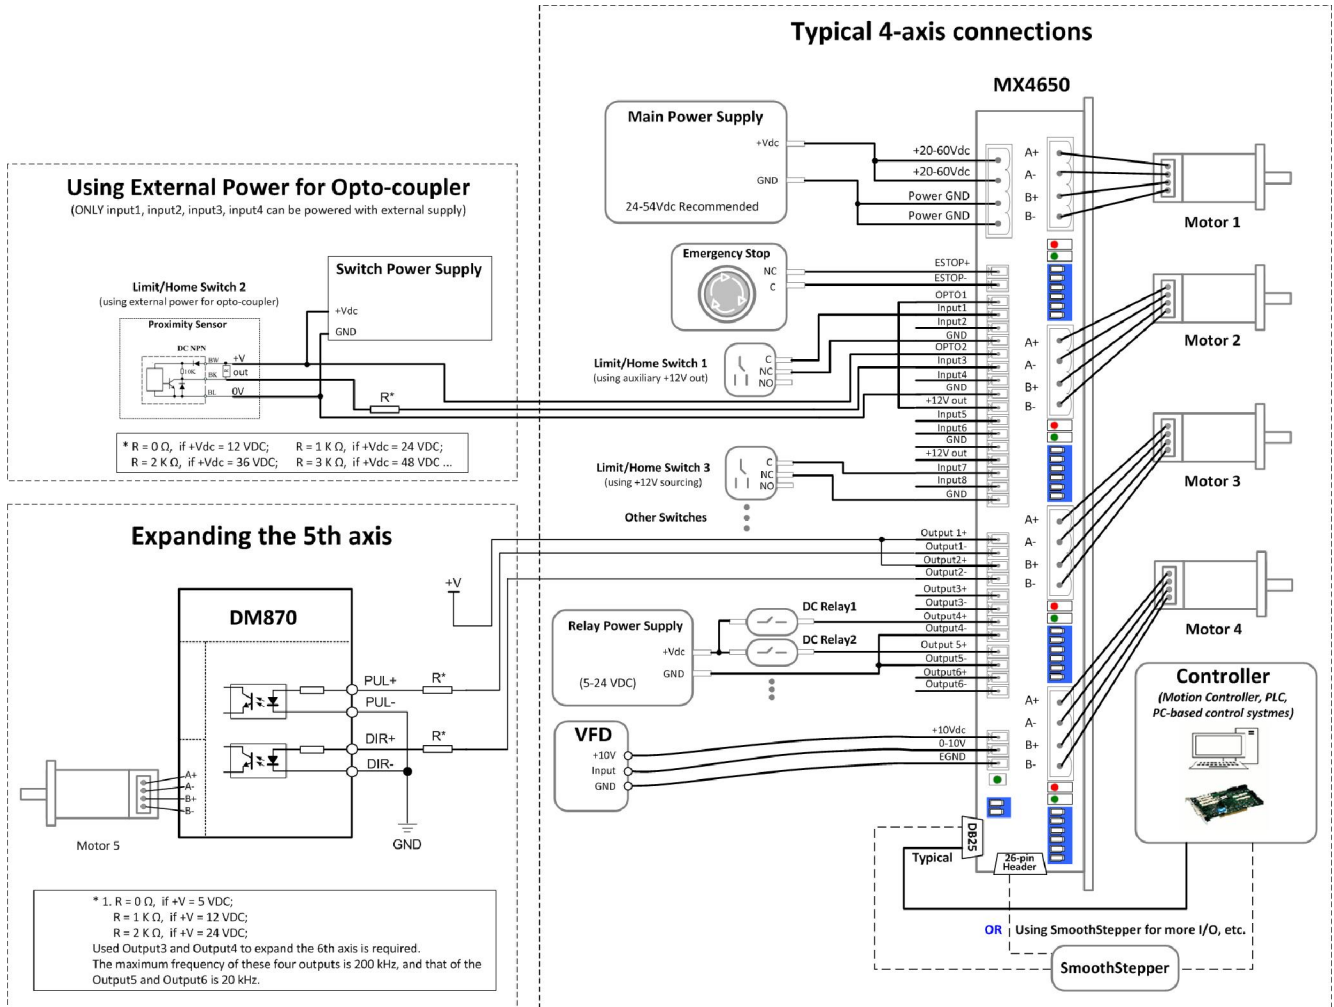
Typical 4-axis connections

MX4650

Main Power Supply
+Vdc
GND
24-54Vdc Recommended

+20-60Vdc
+20-60Vdc
Power GND
Power GND

A+
A-
B+
B-

Motor 1

Emergency Stop
NC
C

ESTOP+
ESTOP-
OPTO1
Input1
Input2
GND
OPTO2
Input3
Input4
GND
+12V out
Input5
Input6
GND
+12V out
Input7
Input8
GND

Limit/Home Switch 1
(using auxiliary +12V out)
C
NC
NO

Limit/Home Switch 3
(using +12V sourcing)
C
NC
NO

Other Switches

Motor 2

A+
A-
B+
B-

Motor 3

A+
A-
B+
B-

Motor 4

A+
A-
B+
B-

Output 1+
Output1-
Output2+
Output2-
Output3+
Output3-
Output4+
Output4-
Output 5+
Output5-
Output6+
Output6-

Relay Power Supply
+Vdc
GND
(5-24 VDC)

DC Relay1
DC Relay2

VFD
+10V
Input
GND

+10Vdc
0-10V
EGND

Controller
(Motion Controller, PLC, PC-based control systmes)

DB25
Typical
26-pin Header

OR Using SmoothStepper for more I/O, etc.

SmoothStepper

Using External Power for Opto-coupler
(ONLY input1, input2, input3, input4 can be powered with external supply)

Limit/Home Switch 2
(using external power for opto-coupler)

Proximity Sensor
DC NPN
BW
BK
BL
10K
+V
out
0V

Switch Power Supply
+Vdc
GND

R*

* R = 0 Ω, if +Vdc = 12 VDC; R = 1 K Ω, if +Vdc = 24 VDC;
R = 2 K Ω, if +Vdc = 36 VDC; R = 3 K Ω, if +Vdc = 48 VDC ...

Expanding the 5th axis

DM870

+V

PUL+
PUL-
DIR+
DIR-
R*
R*

A+
A-
B+
B-

Motor 5

GND

* 1. R = 0 Ω, if +V = 5 VDC;
R = 1 K Ω, if +V = 12 VDC;
R = 2 K Ω, if +V = 24 VDC;
Used Output3 and Output4 to expand the 6th axis is required.
The maximum frequency of these four outputs is 200 kHz, and that of the Output5 and Output6 is 20 kHz.